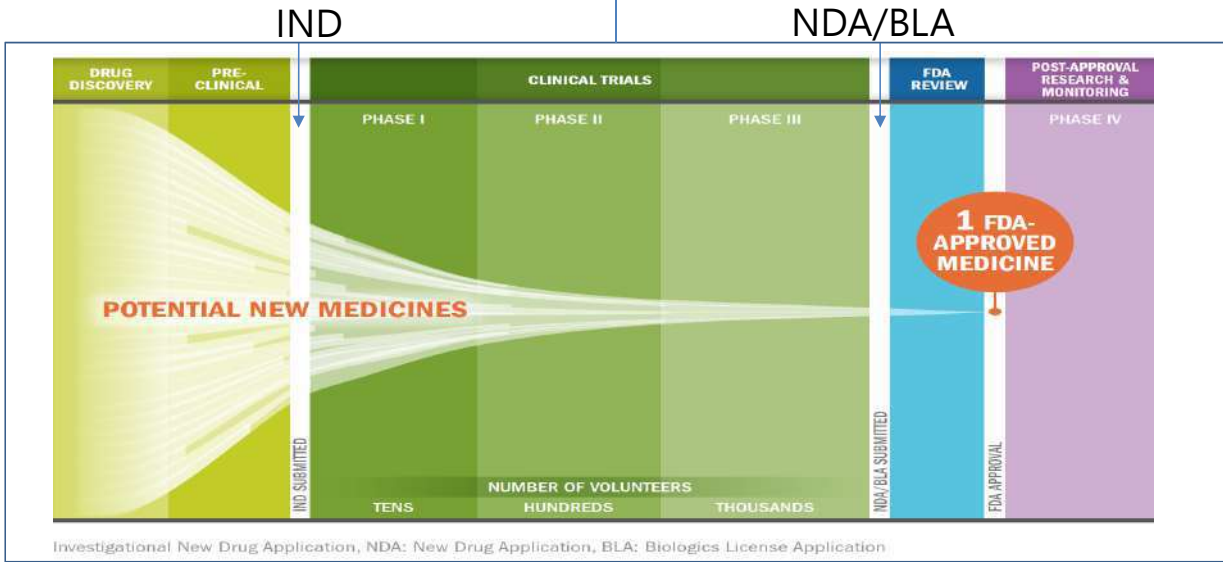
IND

NDA/BLA

DRUG DISCOVERY

PRE-CLINICAL

CLINICAL TRIALS

FDA REVIEW

POST-APPROVAL RESEARCH & MONITORING

PHASE I

PHASE II

PHASE III

PHASE IV

1 FDA-APPROVED MEDICINE

POTENTIAL NEW MEDICINES

IND SUBMITTED

NDA/BLA SUBMITTED

FDA APPROVAL

NUMBER OF VOLUNTEERS

TENS

HUNDREDS

THOUSANDS

Investigational New Drug Application, NDA: New Drug Application, BLA: Biologics License Application